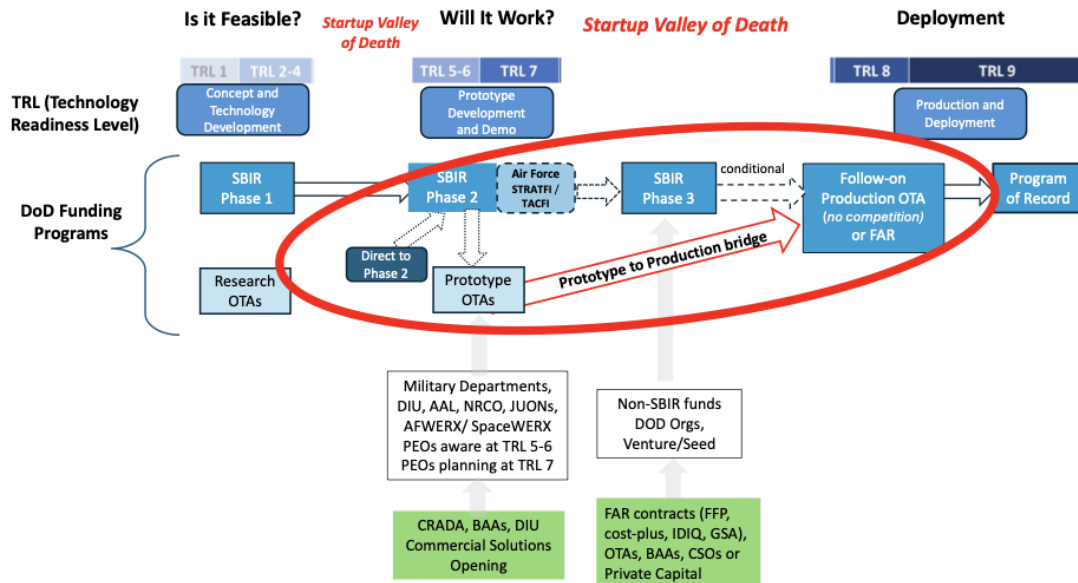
Is it Feasible?

Startup Valley of Death

Will It Work?

Startup Valley of Death

Deployment

TRL 1

TRL 2-4

TRL 5-6

TRL 7

TRL 8

TRL 9

TRL (Technology Readiness Level)

Concept and Technology Development

Prototype Development and Demo

Production and Deployment

DoD Funding Programs

SBIR Phase 1

SBIR Phase 2

Air Force STRATFI / TACFI

SBIR Phase 3

conditional

Follow-on Production OTA (no competition) or FAR

Program of Record

Direct to Phase 2

Research OTAs

Prototype OTAs

Prototype to Production bridge

Military Departments, DIU, AAL, NRCO, JUONs, AFWERX/ SpaceWERX PEOs aware at TRL 5-6 PEOs planning at TRL 7

Non-SBIR funds DOD Orgs, Venture/Seed

CRADA, BAAs, DIU Commercial Solutions Opening

FAR contracts (FFP, cost-plus, IDIQ, GSA), OTAs, BAAs, CSOs or Private Capital